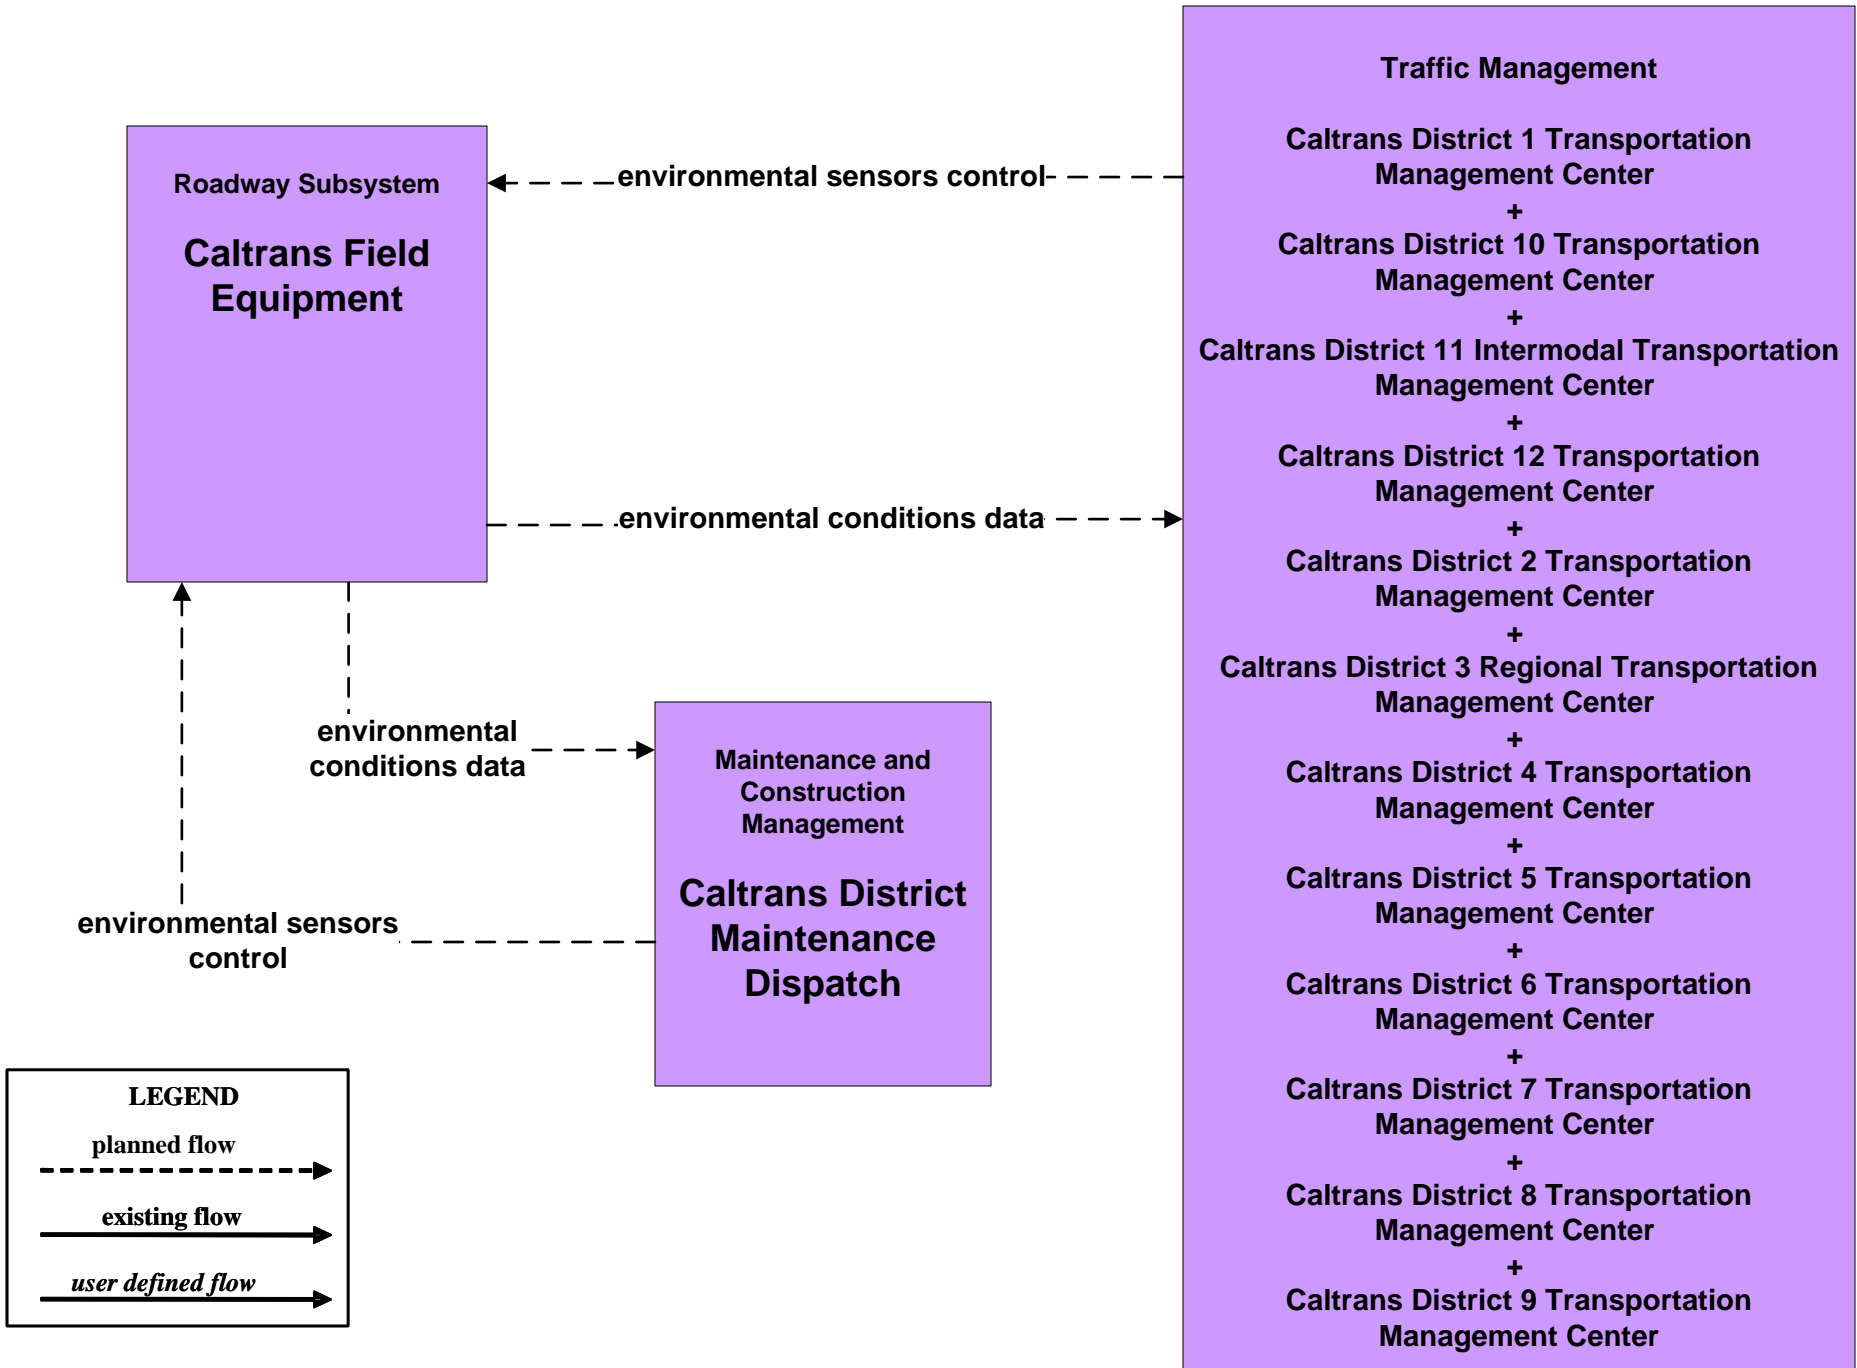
Roadway Subsystem

Caltrans Field Equipment

environmental sensors control

environmental conditions data

Traffic Management

Caltrans District 1 Transportation Management Center
+
Caltrans District 10 Transportation Management Center
+
Caltrans District 11 Intermodal Transportation Management Center
+
Caltrans District 12 Transportation Management Center
+
Caltrans District 2 Transportation Management Center
+
Caltrans District 3 Regional Transportation Management Center
+
Caltrans District 4 Transportation Management Center
+
Caltrans District 5 Transportation Management Center
+
Caltrans District 6 Transportation Management Center
+
Caltrans District 7 Transportation Management Center
+
Caltrans District 8 Transportation Management Center
+
Caltrans District 9 Transportation Management Center

environmental conditions data

Maintenance and Construction Management

Caltrans District Maintenance Dispatch

environmental sensors control

LEGEND
planned flow
existing flow
user defined flow